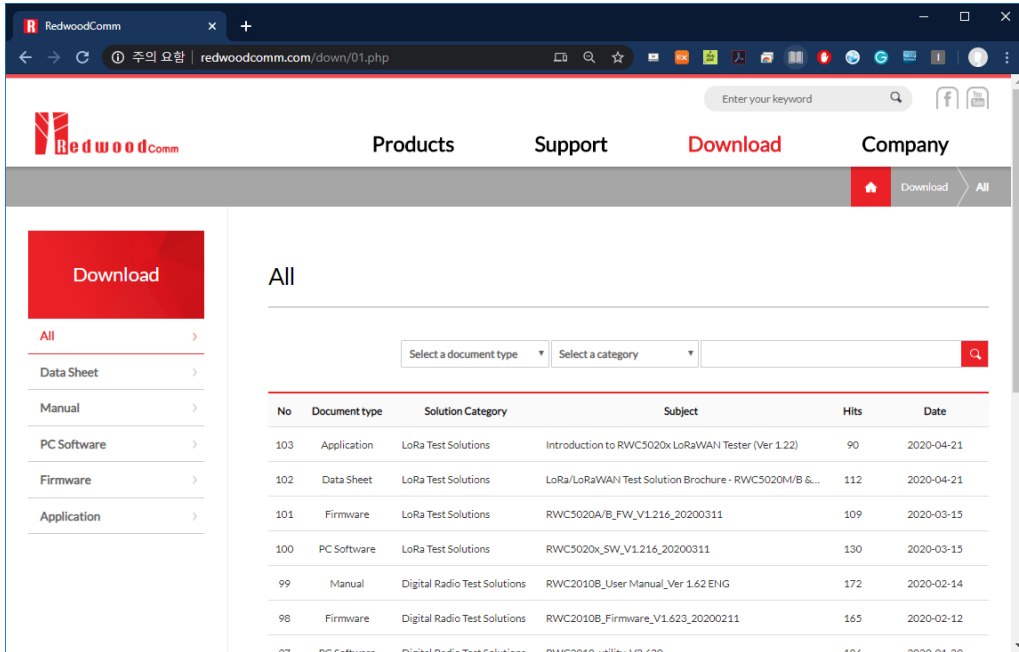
RedwoodComm ×

주의 요함 | redwoodcomm.com/down/01.php

Enter your keyword

RedwoodComm

Products Support Download Company

Download All

Download

All

Data Sheet

Manual

PC Software

Firmware

Application

All

Select a document type

Select a category

| No | Document type | Solution Category | Subject | Hits | Date |
|---|---|---|---|---|---|
| 103 | Application | LoRa Test Solutions | Introduction to RWC5020x LoRaWAN Tester (Ver 1.22) | 90 | 2020-04-21 |
| 102 | Data Sheet | LoRa Test Solutions | LoRa/LoRaWAN Test Solution Brochure - RWC5020M/B &... | 112 | 2020-04-21 |
| 101 | Firmware | LoRa Test Solutions | RWC5020A/B_FW_V1.216_20200311 | 109 | 2020-03-15 |
| 100 | PC Software | LoRa Test Solutions | RWC5020x_SW_V1.216_20200311 | 130 | 2020-03-15 |
| 99 | Manual | Digital Radio Test Solutions | RWC2010B_User Manual_Ver 1.62 ENG | 172 | 2020-02-14 |
| 98 | Firmware | Digital Radio Test Solutions | RWC2010B_Firmware_V1.623_20200211 | 165 | 2020-02-12 |
| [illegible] | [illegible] | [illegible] | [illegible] | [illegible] | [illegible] |